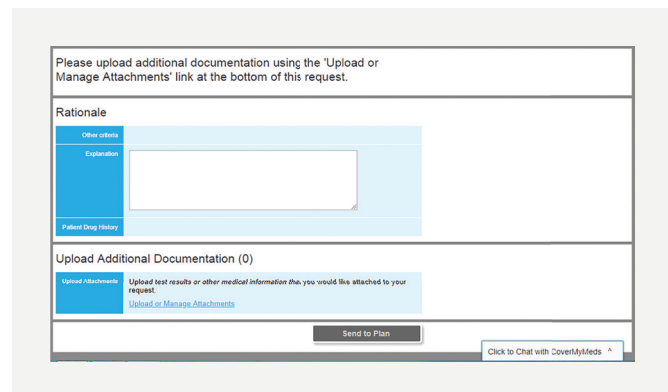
Please upload additional documentation using the 'Upload or Manage Attachments' link at the bottom of this request.

Rationale

Other criteria

Explanation

Patient Drug History

Upload Additional Documentation (0)

Upload Attachments

Upload test results or other medical information that you would like attached to your request.

Upload or Manage Attachments

Send to Plan

Click to Chat with CoverMyMeds ^